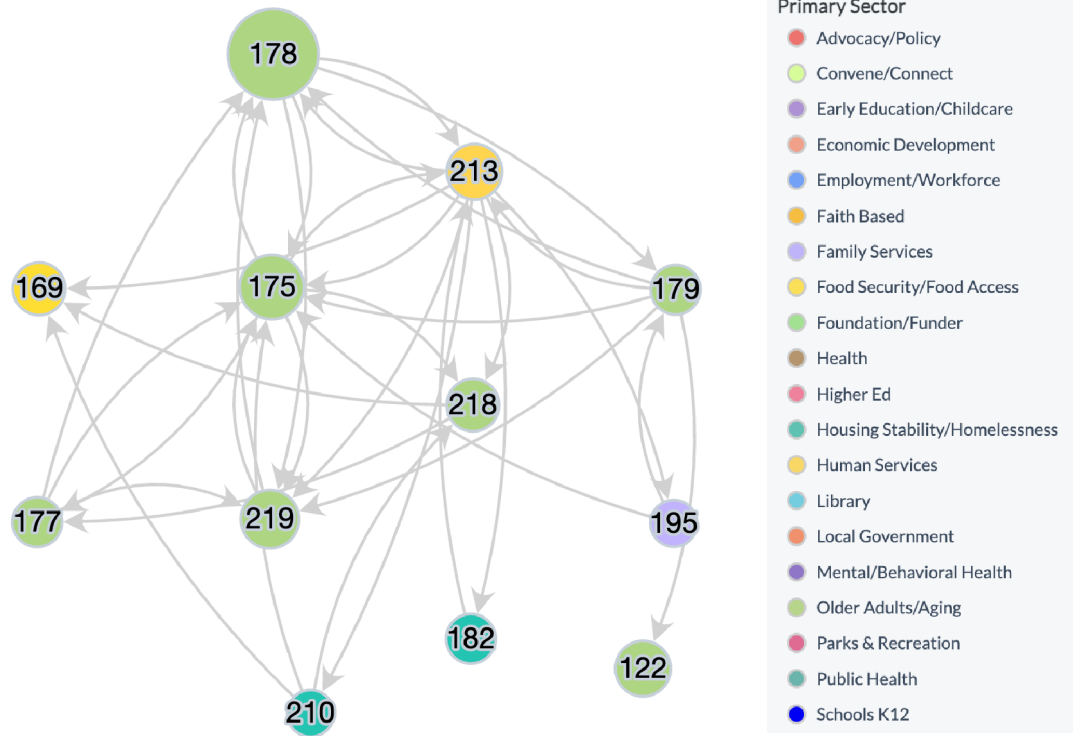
178
213
169
175
179
218
177
219
195
182
122
210

Primary Sector
Advocacy/Policy
Convene/Connect
Early Education/Childcare
Economic Development
Employment/Workforce
Faith Based
Family Services
Food Security/Food Access
Foundation/Funder
Health
Higher Ed
Housing Stability/Homelessness
Human Services
Library
Local Government
Mental/Behavioral Health
Older Adults/Aging
Parks & Recreation
Public Health
Schools K12